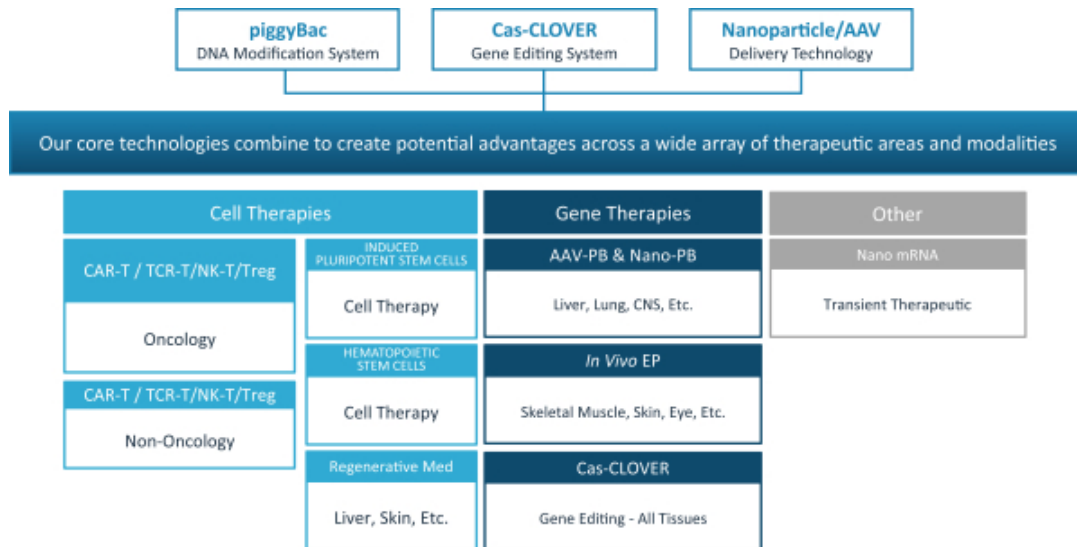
piggyBac
DNA Modification System

Cas-CLOVER
Gene Editing System

Nanoparticle/AAV
Delivery Technology

Our core technologies combine to create potential advantages across a wide array of therapeutic areas and modalities

Cell Therapies

CAR-T / TCR-T/NK-T/Treg

Oncology

CAR-T / TCR-T/NK-T/Treg

Non-Oncology

INDUCED PLURIPOTENT STEM CELLS

Cell Therapy

HEMATOPOIETIC STEM CELLS

Cell Therapy

Regenerative Med

Liver, Skin, Etc.

Gene Therapies

AAV-PB & Nano-PB

Liver, Lung, CNS, Etc.

In Vivo EP

Skeletal Muscle, Skin, Eye, Etc.

Cas-CLOVER

Gene Editing - All Tissues

Other

Nano mRNA

Transient Therapeutic